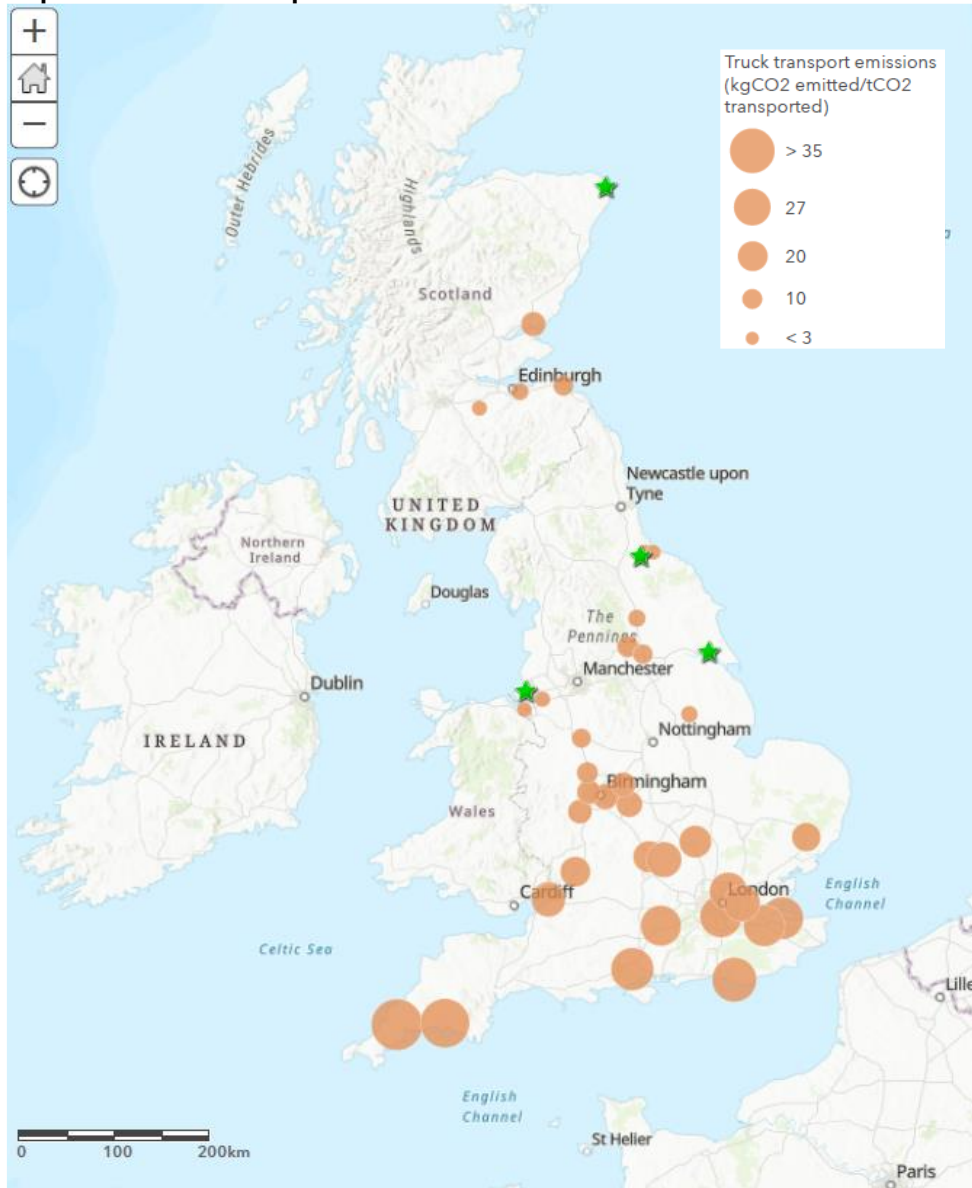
Truck transport emissions (kgCO2 emitted/tCO2 transported)

> 35

27

20

10

< 3

Outer Hebrides

Highlands

Scotland

Edinburgh

Newcastle upon Tyne

UNITED KINGDOM

Northern Ireland

Douglas

The Pennines

Manchester

Dublin

IRELAND

Nottingham

Birmingham

Wales

Cardiff

London

English Channel

Celtic Sea

Lille

English Channel

St Helier

Paris

0 100 200km